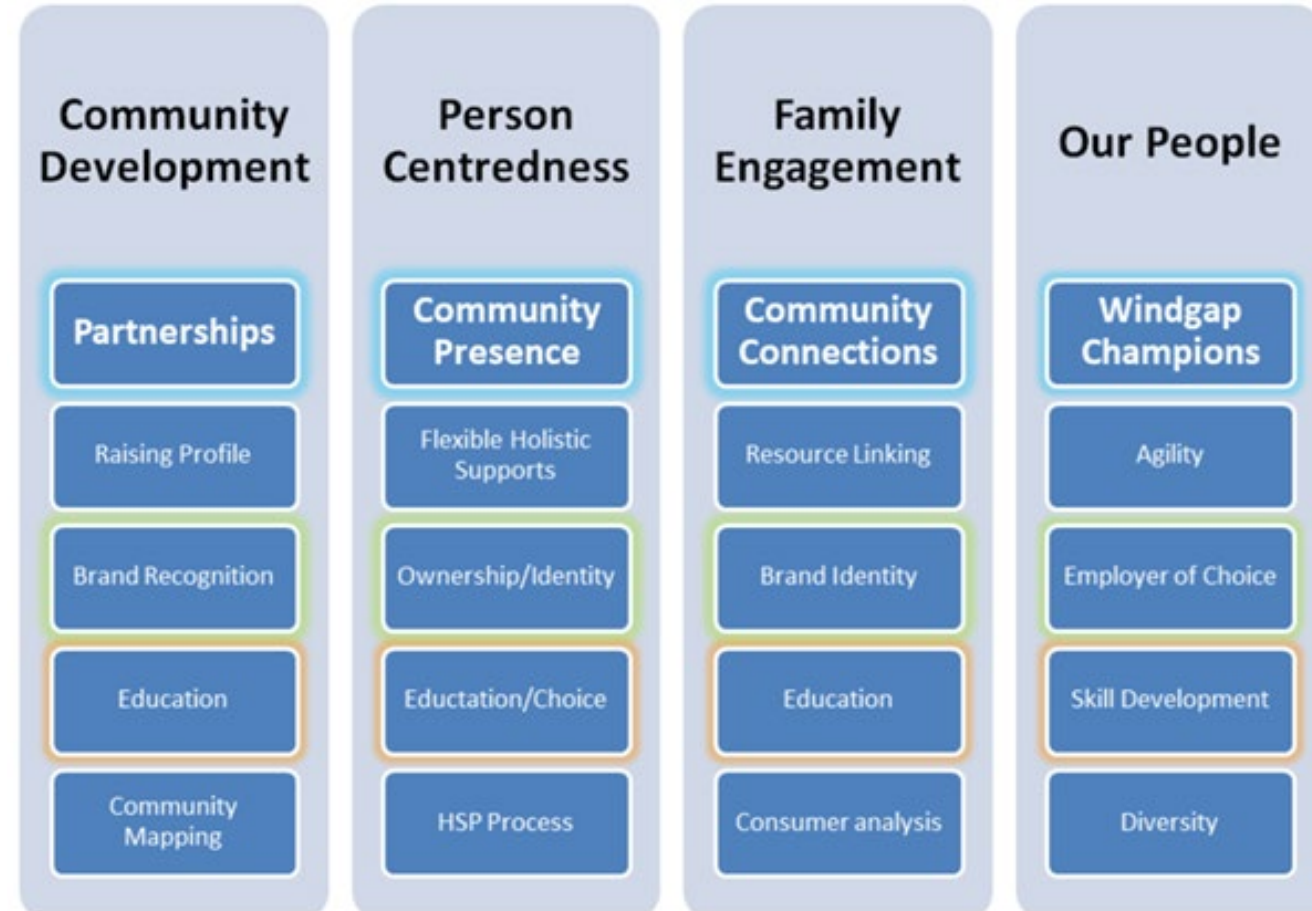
Community Development

Partnerships

Raising Profile

Brand Recognition

Education

Community Mapping

Person Centredness

Community Presence

Flexible Holistic Supports

Ownership/Identity

Eductation/Choice

HSP Process

Family Engagement

Community Connections

Resource Linking

Brand Identity

Education

Consumer analysis

Our People

Windgap Champions

Agility

Employer of Choice

Skill Development

Diversity